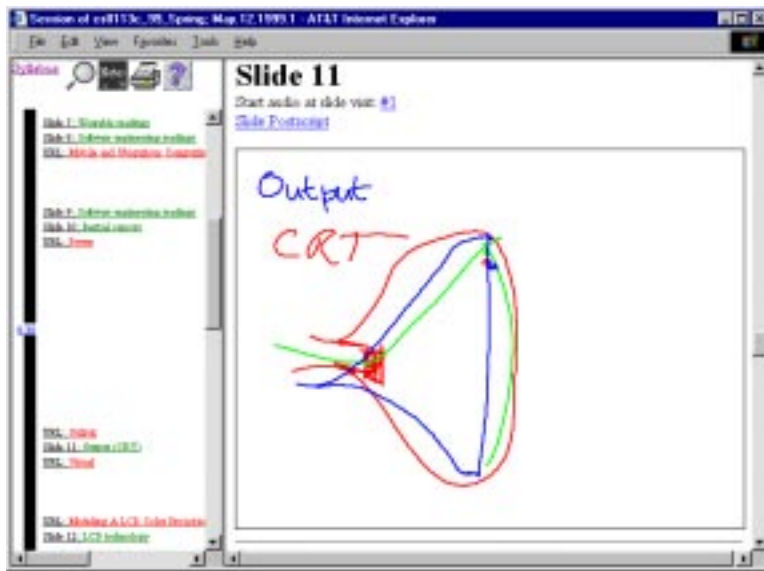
Session of cs8113c_99_Spring: May.12.1999.1 - AT&T Internet Explorer

File Edit View Favorites Tools Help

Syllabus

Slide 7: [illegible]
Slide 8: Software engineering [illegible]
URL: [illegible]

Slide 9: Software engineering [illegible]
Slide 10: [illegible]
URL: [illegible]

URL: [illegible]
Slide 11: Output (CRT)
URL: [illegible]

URL: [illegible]
Slide 12: LCD technology

Slide 11

Start audio at slide visit: #1

Slide Postscript

Output

CRT